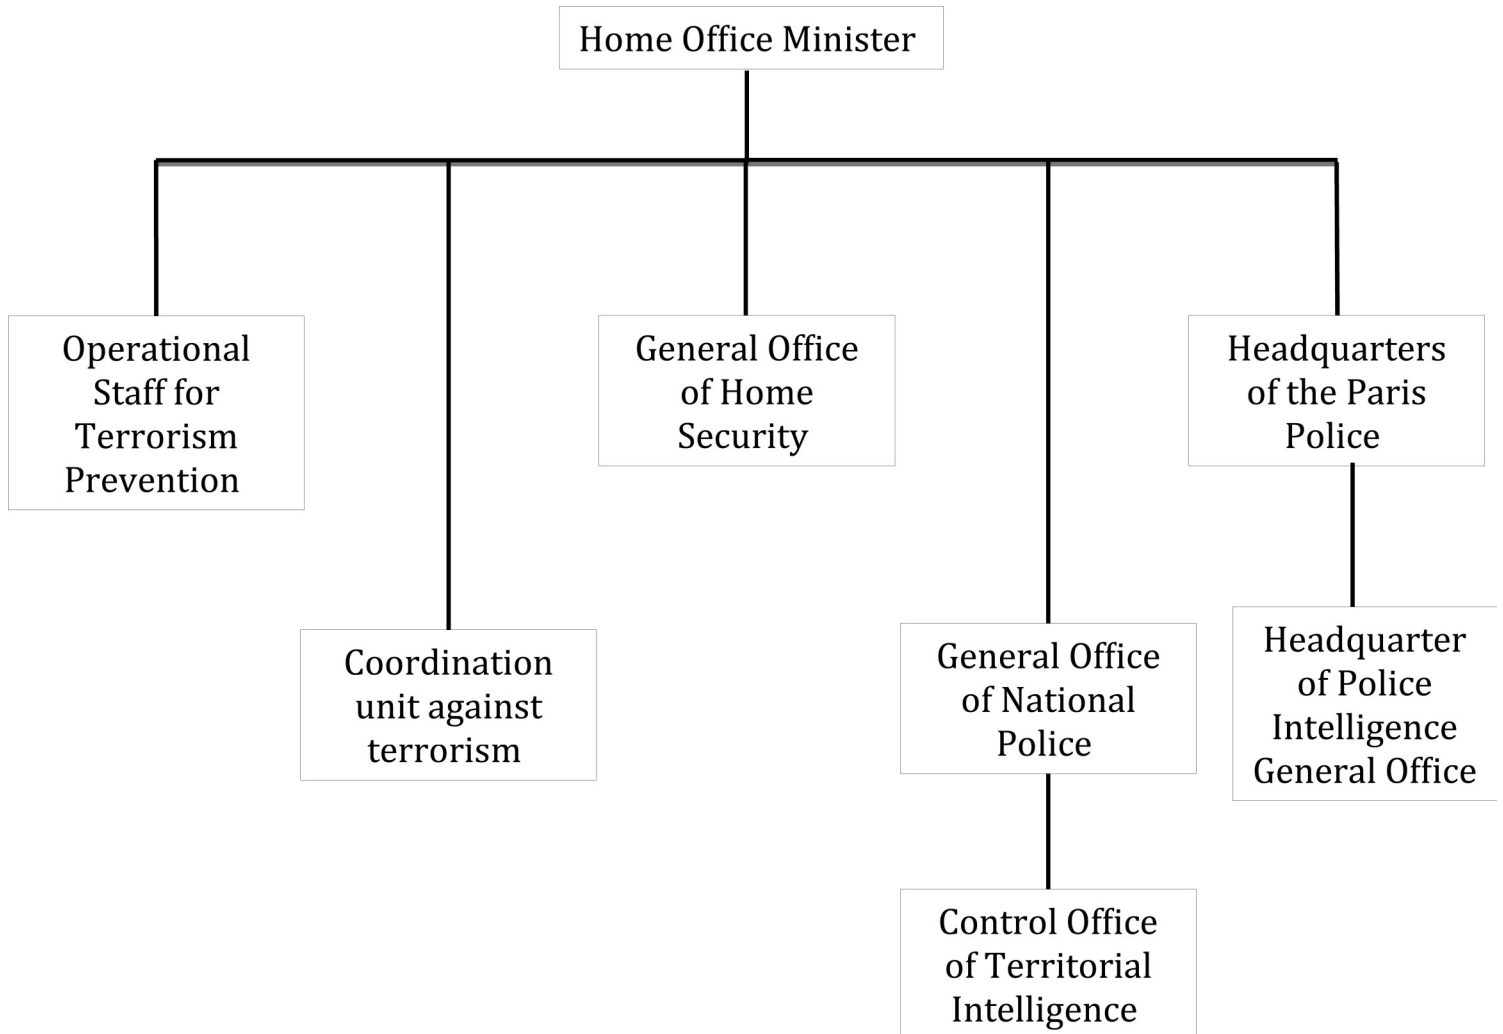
Home Office Minister

Operational Staff for Terrorism Prevention

Coordination unit against terrorism

General Office of Home Security

General Office of National Police

Control Office of Territorial Intelligence

Headquarters of the Paris Police

Headquarter of Police Intelligence General Office